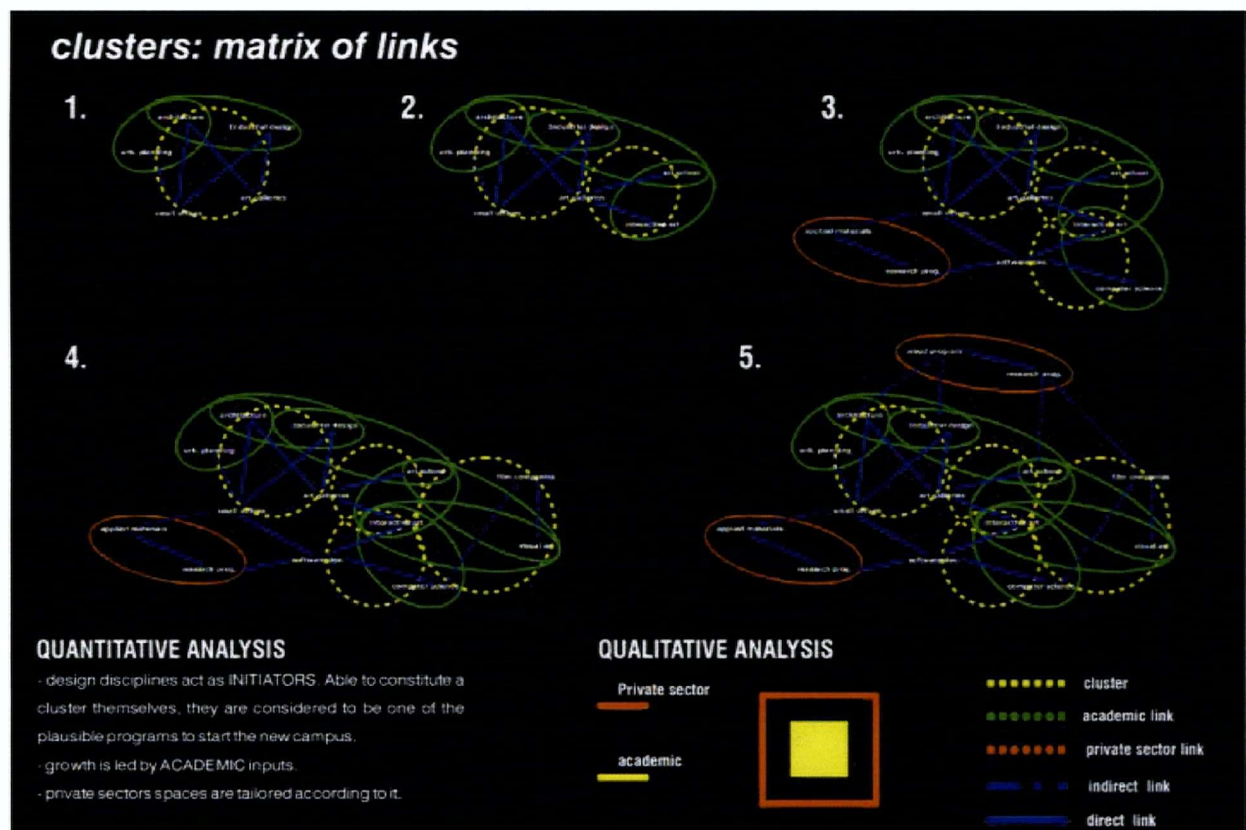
clusters: matrix of links

1.

architecture

industrial design

urb. planning

visual design

art galleries

2.

architecture

industrial design

urb. planning

art school

visual design

art galleries

interactive art

3.

architecture

industrial design

urb. planning

art school

visual design

art galleries

interactive art

applied materials

research prog.

software

computer science

4.

architecture

industrial design

urb. planning

art school

film companies

art galleries

visual design

applied materials

interactive art

visual art

research prog.

software

computer science

5.

applied materials

research prog.

architecture

industrial design

urb. planning

art school

film companies

art galleries

visual design

applied materials

interactive art

visual art

research prog.

software

computer science

QUANTITATIVE ANALYSIS

- design disciplines act as INITIATORS. Able to constitute a cluster themselves, they are considered to be one of the plausible programs to start the new campus.

- growth is led by ACADEMIC inputs.

- pnvate sectors spaces are tailored according to it.

QUALITATIVE ANALYSIS

Private sector

academic

cluster

academic link

private sector link

indirect link

direct link